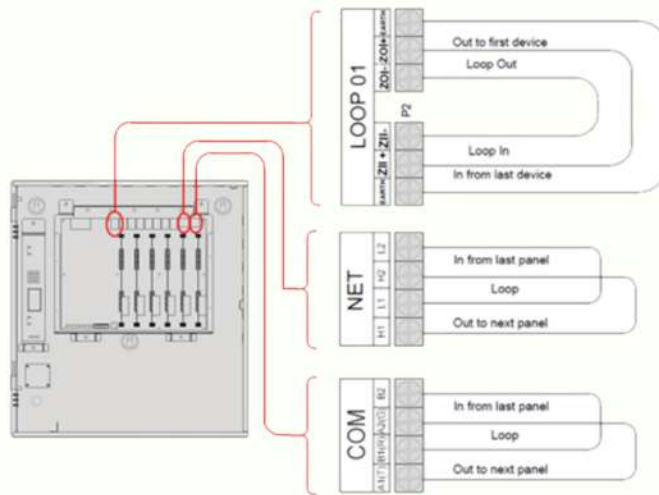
LOOP 01

EARTH
ZOI+
ZOI-
P2
ZII-
ZII+
EARTH

Out to first device
Loop Out
Loop In
In from last device

NET

L2
H2
L1
H1

In from last panel
Loop
Out to next panel

COM

B2
A(V0)
B1(R)
ANT

In from last panel
Loop
Out to next panel